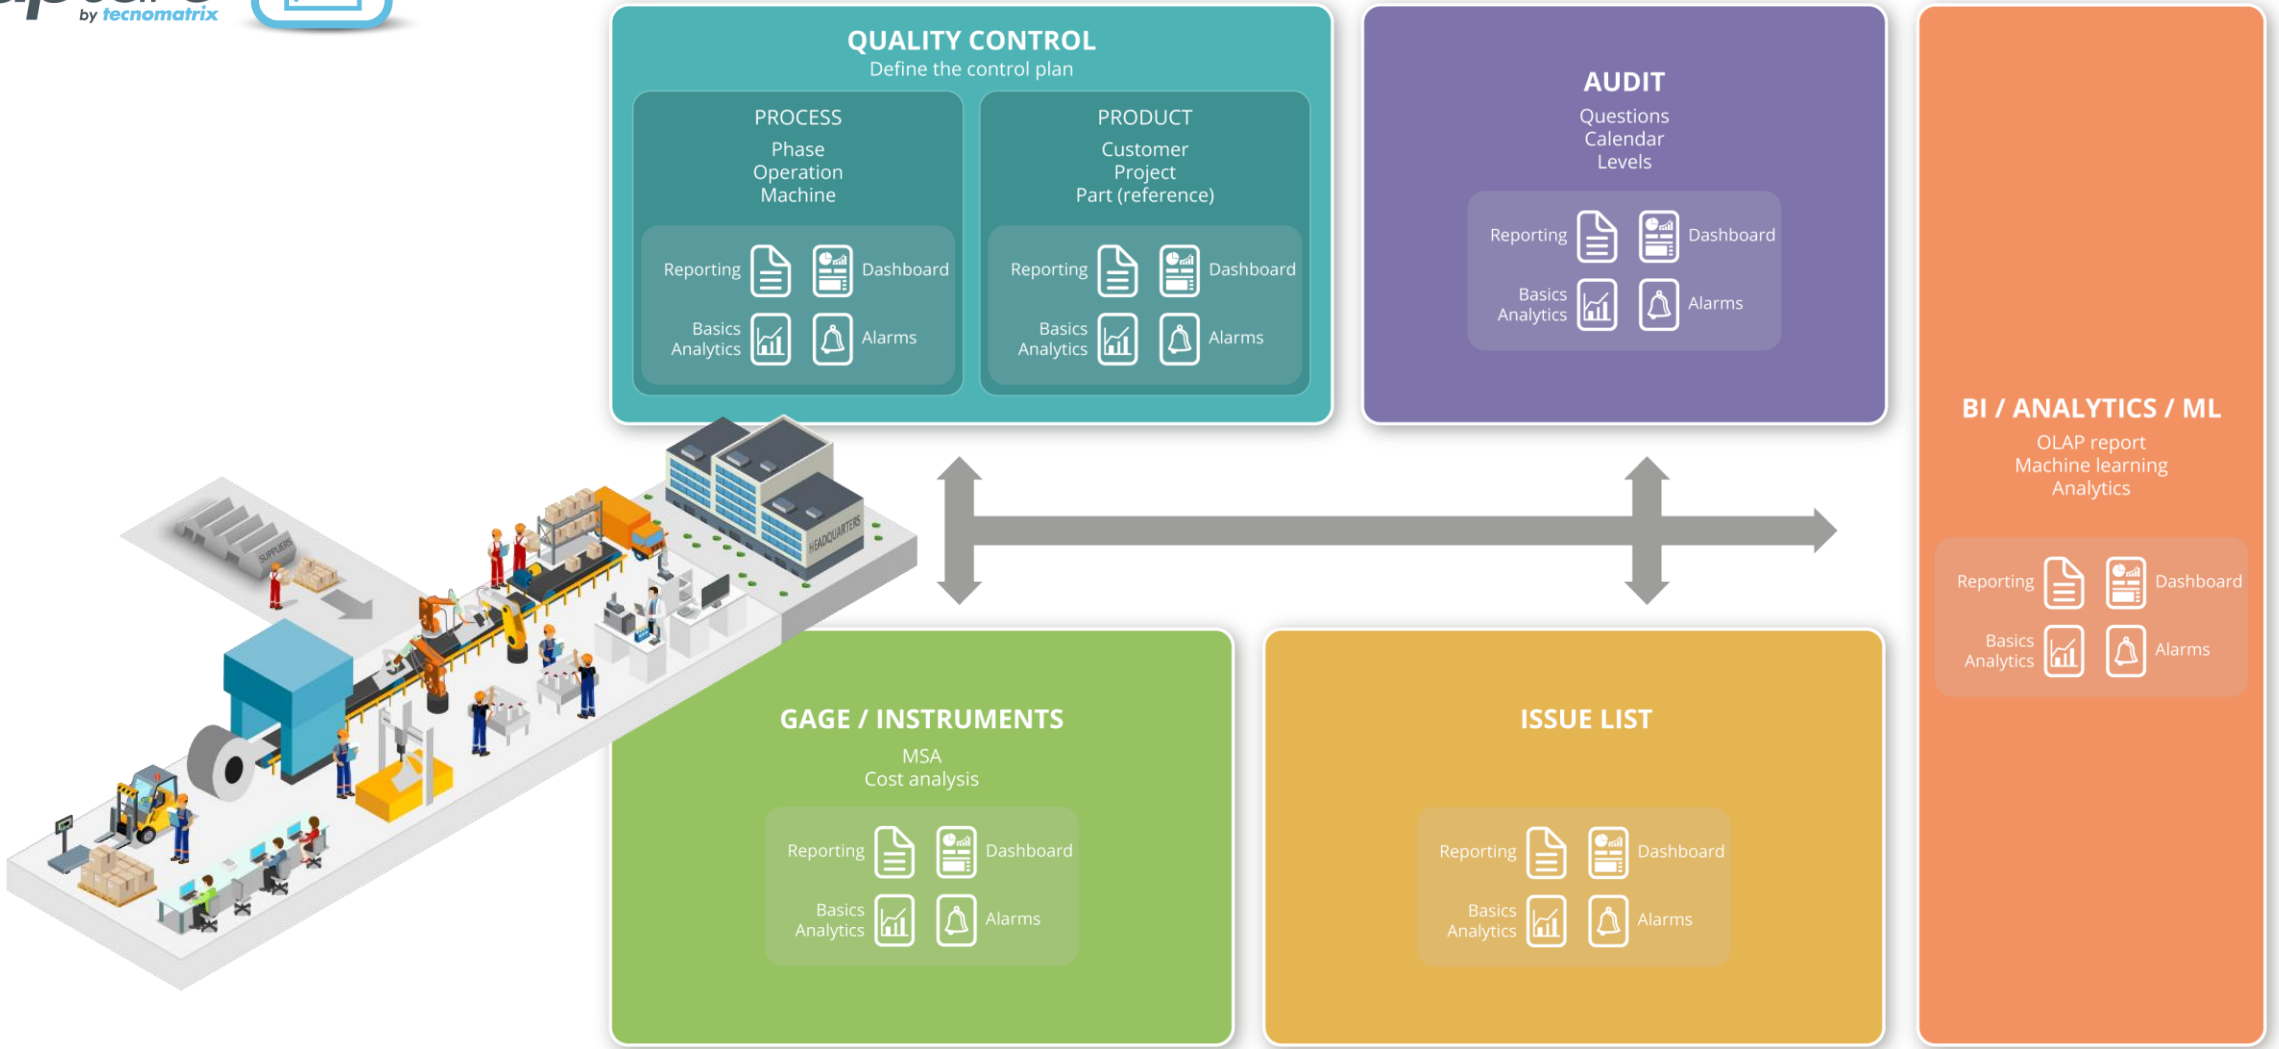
by tecnomatrix

QUALITY CONTROL
Define the control plan

PROCESS
Phase
Operation
Machine

Reporting
Dashboard
Basics Analytics
Alarms

PRODUCT
Customer
Project
Part (reference)

Reporting
Dashboard
Basics Analytics
Alarms

AUDIT
Questions
Calendar
Levels

Reporting
Dashboard
Basics Analytics
Alarms

BI / ANALYTICS / ML
OLAP report
Machine learning
Analytics

Reporting
Dashboard
Basics Analytics
Alarms

SUPPLIERS

HEADQUARTERS

GAGE / INSTRUMENTS
MSA
Cost analysis

Reporting
Dashboard
Basics Analytics
Alarms

ISSUE LIST

Reporting
Dashboard
Basics Analytics
Alarms